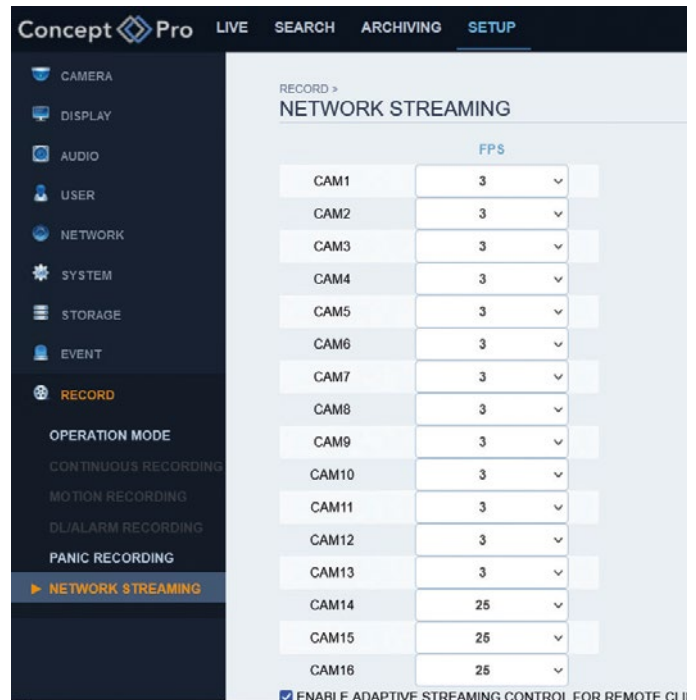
Concept Pro LIVE SEARCH ARCHIVING SETUP

CAMERA
DISPLAY
AUDIO
USER
NETWORK
SYSTEM
STORAGE
EVENT
RECORD
OPERATION MODE
CONTINUOUS RECORDING
MOTION RECORDING
DI/ALARM RECORDING
PANIC RECORDING
▶ NETWORK STREAMING

RECORD >
NETWORK STREAMING

| | FPS |
|---|---|
| CAM1 | 3 |
| CAM2 | 3 |
| CAM3 | 3 |
| CAM4 | 3 |
| CAM5 | 3 |
| CAM6 | 3 |
| CAM7 | 3 |
| CAM8 | 3 |
| CAM9 | 3 |
| CAM10 | 3 |
| CAM11 | 3 |
| CAM12 | 3 |
| CAM13 | 3 |
| CAM14 | 25 |
| CAM15 | 25 |
| CAM16 | 25 |

ENABLE ADAPTIVE STREAMING CONTROL FOR REMOTE CLI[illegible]